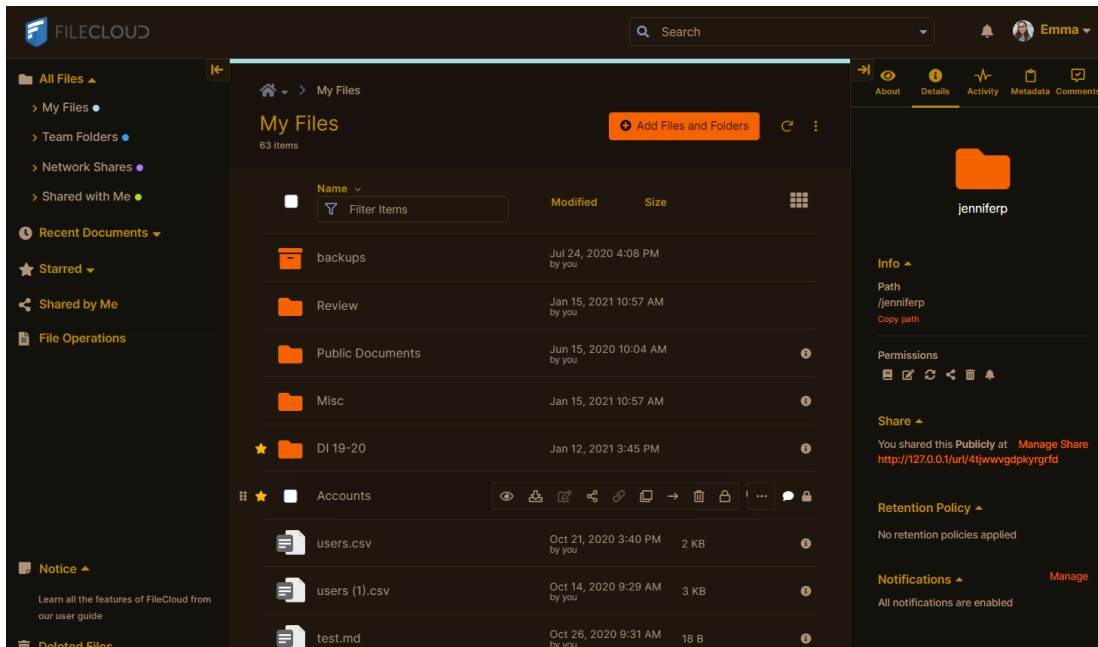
FILECLOUD

Search

Emma

All Files
> My Files
> Team Folders
> Network Shares
> Shared with Me
Recent Documents
Starred
Shared by Me
File Operations

Notice
Learn all the features of FileCloud from our user guide
Deleted Files

My Files

My Files
63 items

Add Files and Folders

Name
Filter Items
Modified
Size

backups
Jul 24, 2020 4:08 PM
by you

Review
Jan 15, 2021 10:57 AM
by you

Public Documents
Jun 15, 2020 10:04 AM
by you

Misc
Jan 15, 2021 10:57 AM

DI 19-20
Jan 12, 2021 3:45 PM

Accounts

users.csv
Oct 21, 2020 3:40 PM
by you
2 KB

users (1).csv
Oct 14, 2020 9:29 AM
by you
3 KB

test.md
Oct 26, 2020 9:31 AM
by you
18 B

About
Details
Activity
Metadata
Comments

jenniferp

Info
Path
/jenniferp
Copy path

Permissions

Share
You shared this Publicly at Manage Share
http://127.0.0.1/url/4tjwwvgdpkyrgrfd

Retention Policy
No retention policies applied

Notifications
Manage
All notifications are enabled